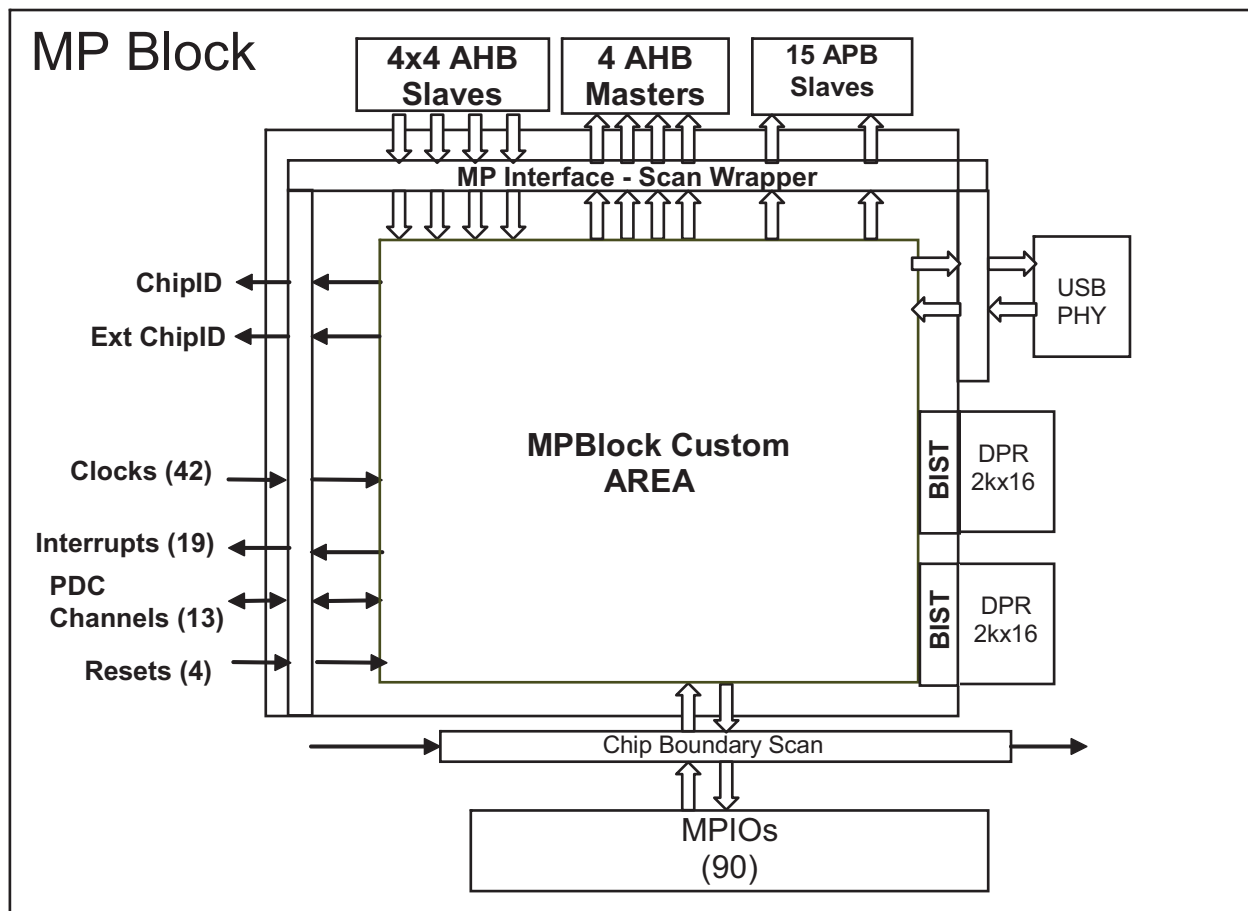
MP Block

4x4 AHB Slaves

4 AHB Masters

15 APB Slaves

MP Interface - Scan Wrapper

ChipID

Ext ChipID

Clocks (42)

Interrupts (19)

PDC Channels (13)

Resets (4)

MPBlock Custom AREA

USB PHY

BIST

DPR 2kx16

BIST

DPR 2kx16

Chip Boundary Scan

MPIOs (90)